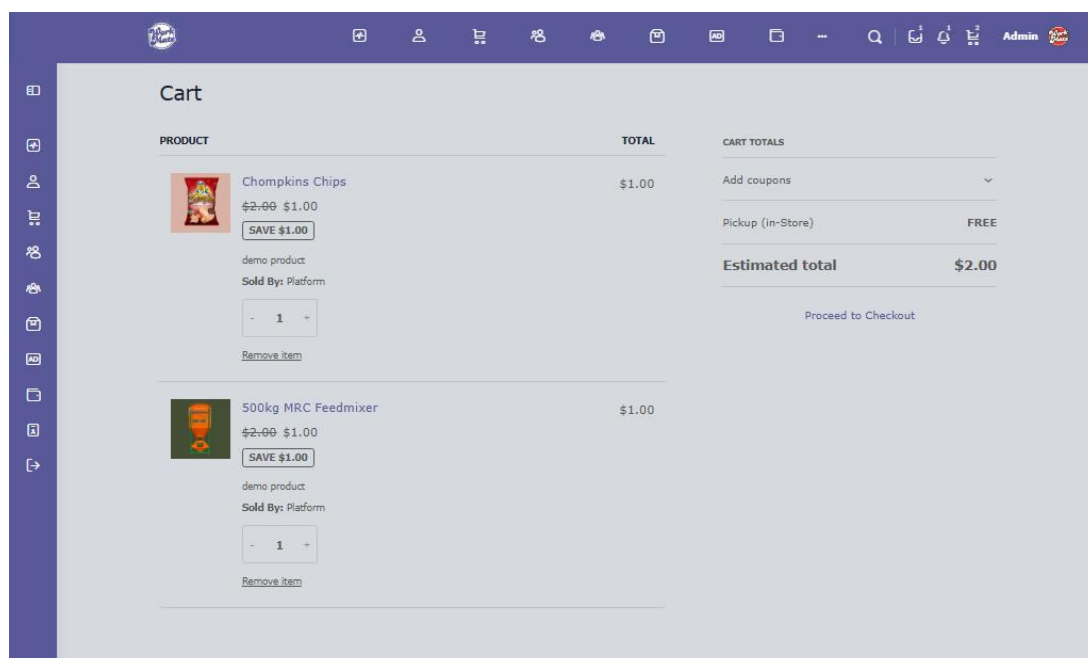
Admin

Cart

| PRODUCT | TOTAL |
|---|---|
| Chompkins Chips ~~$2.00~~ $1.00 SAVE $1.00 demo product Sold By: Platform - 1 + Remove item | $1.00 |
| 500kg MRC Feedmixer ~~$2.00~~ $1.00 SAVE $1.00 demo product Sold By: Platform - 1 + Remove item | $1.00 |

CART TOTALS

Add coupons

Pickup (in-Store) FREE

Estimated total $2.00

Proceed to Checkout